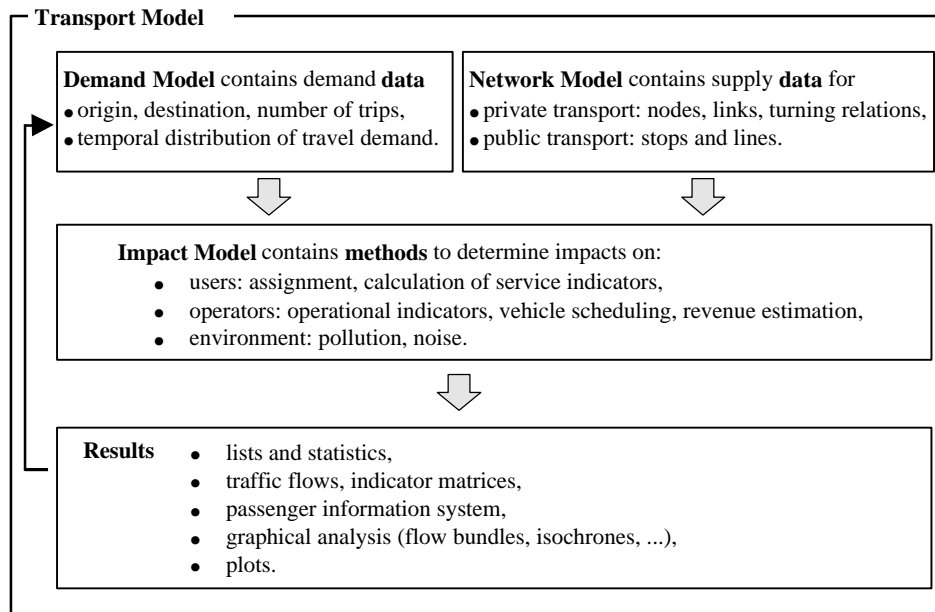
Transport Model

Demand Model contains demand data
• origin, destination, number of trips,
• temporal distribution of travel demand.

Network Model contains supply data for
• private transport: nodes, links, turning relations,
• public transport: stops and lines.

Impact Model contains methods to determine impacts on:
• users: assignment, calculation of service indicators,
• operators: operational indicators, vehicle scheduling, revenue estimation,
• environment: pollution, noise.

Results
• lists and statistics,
• traffic flows, indicator matrices,
• passenger information system,
• graphical analysis (flow bundles, isochrones, ...),
• plots.